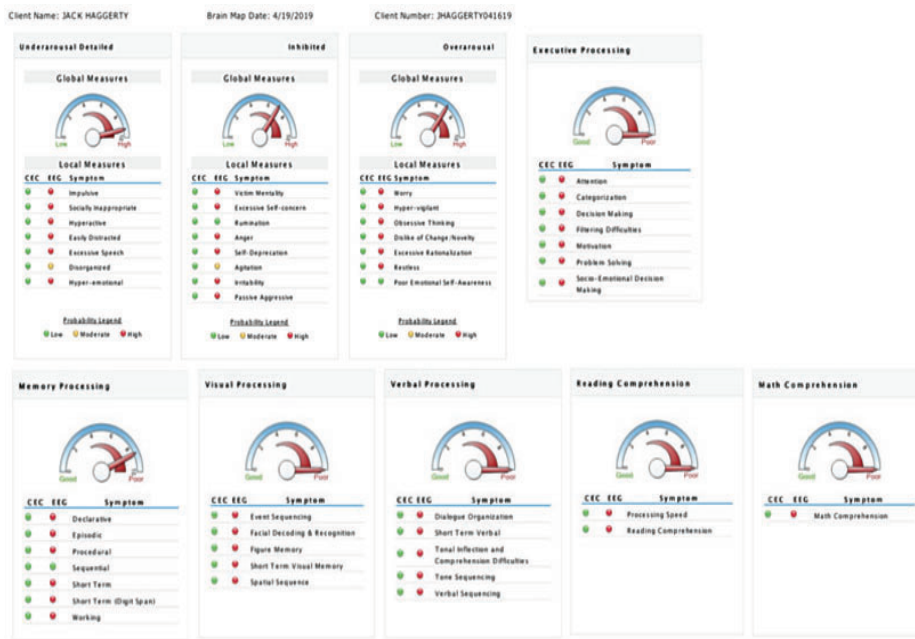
Client Name: JACK HAGGERTY Brain Map Date: 4/19/2019 Client Number: JHAGGERTY041619

Underarousal Detailed

Global Measures

Low High

Local Measures

| CEC | EEG | Symptom |
|---|---|---|
| | | Impulsive |
| | | Socially Inappropriate |
| | | Hyperactive |
| | | Easily Distracted |
| | | Excessive Speech |
| | | Disorganized |
| | | Hyper-emotional |

Probability Legend
Low Moderate High

Inhibited

Global Measures

Low High

Local Measures

| CEC | EEG | Symptom |
|---|---|---|
| | | Victim Mentality |
| | | Excessive Self-concern |
| | | Rumination |
| | | Anger |
| | | Self-Deprecation |
| | | Agitation |
| | | Irritability |
| | | Passive Aggressive |

Probability Legend
Low Moderate High

Overarousal

Global Measures

Low High

Local Measures

| CEC | EEG | Symptom |
|---|---|---|
| | | Worry |
| | | Hyper-vigilant |
| | | Obsessive Thinking |
| | | Dislike of Change/Novelty |
| | | Excessive Rationalization |
| | | Restless |
| | | Poor Emotional Self-Awareness |

Probability Legend
Low Moderate High

Executive Processing

Good Poor

| CEC | EEG | Symptom |
|---|---|---|
| | | Attention |
| | | Categorization |
| | | Decision Making |
| | | Filtering Difficulties |
| | | Motivation |
| | | Problem Solving |
| | | Socio-Emotional Decision Making |

Memory Processing

Good Poor

| CEC | EEG | Symptom |
|---|---|---|
| | | Declarative |
| | | Episodic |
| | | Procedural |
| | | Sequential |
| | | Short Term |
| | | Short Term (Digit Span) |
| | | Working |

Visual Processing

Good Poor

| CEC | EEG | Symptom |
|---|---|---|
| | | Event Sequencing |
| | | Facial Decoding & Recognition |
| | | Figure Memory |
| | | Short Term Visual Memory |
| | | Spatial Sequence |

Verbal Processing

Good Poor

| CEC | EEG | Symptom |
|---|---|---|
| | | Dialogue Organization |
| | | Short Term Verbal |
| | | Tonal Inflection and Comprehension Difficulties |
| | | Tone Sequencing |
| | | Verbal Sequencing |

Reading Comprehension

Good Poor

| CEC | EEG | Symptom |
|---|---|---|
| | | Processing Speed |
| | | Reading Comprehension |

Math Comprehension

Good Poor

| CEC | EEG | Symptom |
|---|---|---|
| | | Math Comprehension |